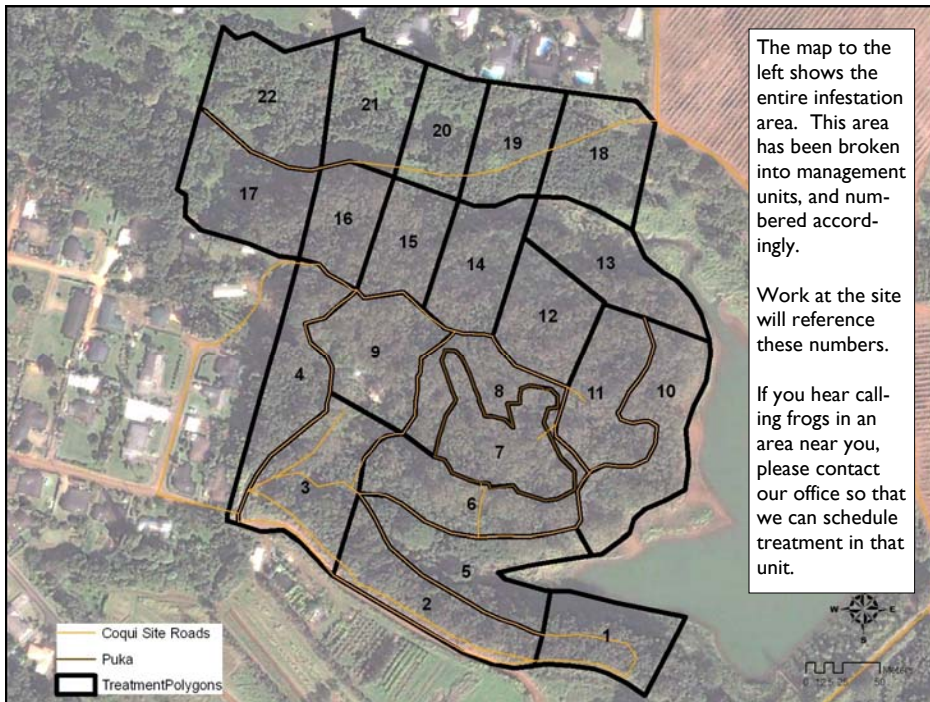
22
21
20
19
18
17
16
15
14
13
12
9
4
8
11
10
7
3
6
5
2
1

The map to the left shows the entire infestation area. This area has been broken into management units, and numbered accordingly.

Work at the site will reference these numbers.

If you hear calling frogs in an area near you, please contact our office so that we can schedule treatment in that unit.

W E S

Meters
0 12.5 25 50

Coqui Site Roads
Puka
TreatmentPolygons